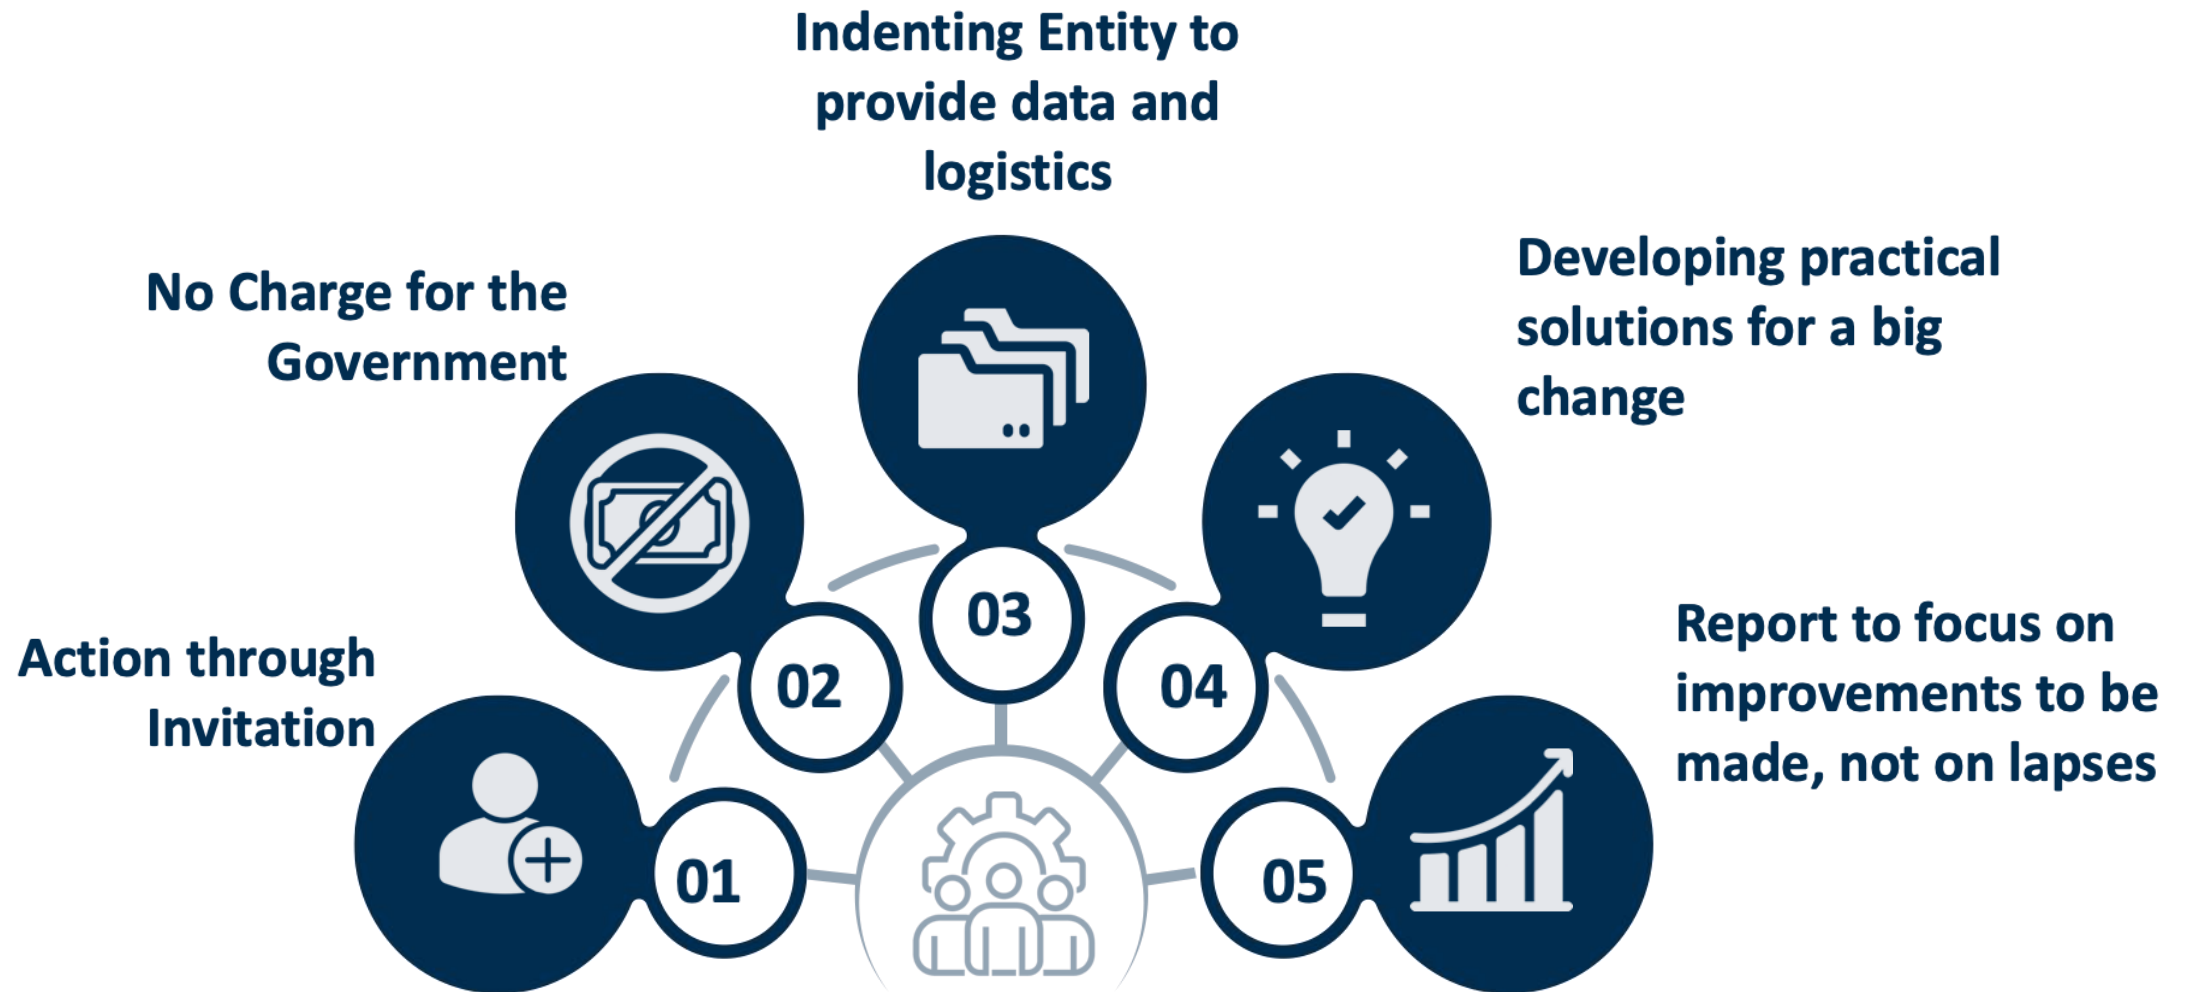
Indenting Entity to provide data and logistics

No Charge for the Government

Developing practical solutions for a big change

Action through Invitation

Report to focus on improvements to be made, not on lapses

03

02

04

01

05